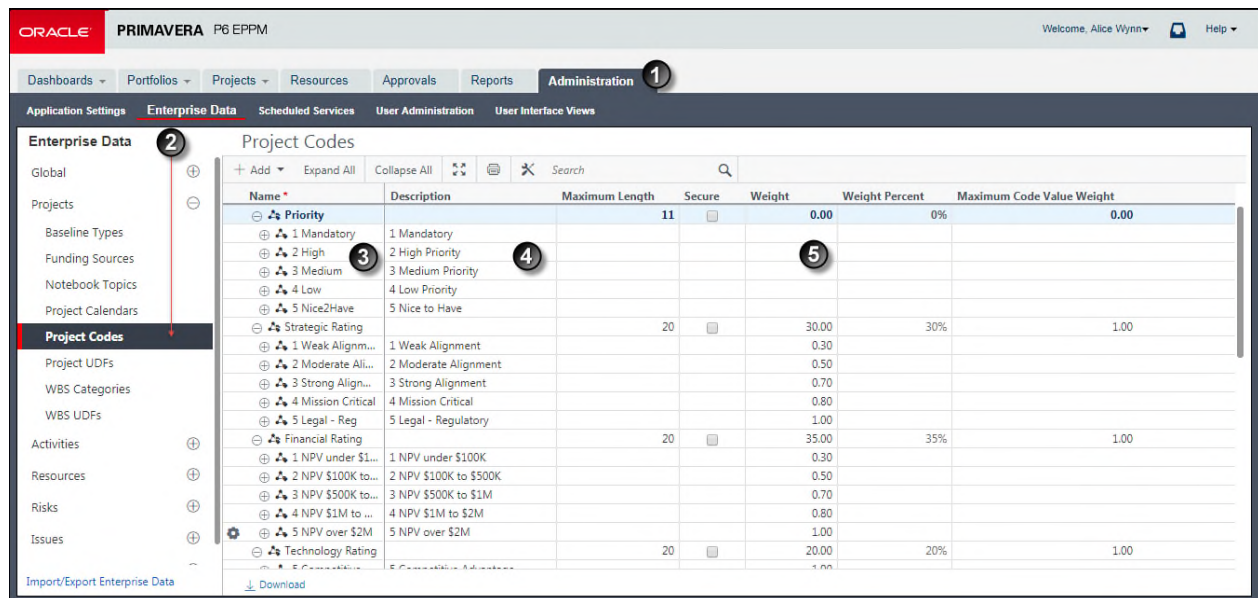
ORACLE PRIMAVERA P6 EPPM

Welcome, Alice Wynn Help

Dashboards Portfolios Projects Resources Approvals Reports Administration 1

Application Settings Enterprise Data Scheduled Services User Administration User Interface Views

Enterprise Data 2

Global
Projects
Baseline Types
Funding Sources
Notebook Topics
Project Calendars
Project Codes
Project UDFs
WBS Categories
WBS UDFs
Activities
Resources
Risks
Issues

Import/Export Enterprise Data

Project Codes

+ Add Expand All Collapse All Search

| Name * | Description | Maximum Length | Secure | Weight | Weight Percent | Maximum Code Value Weight |
|---|---|---|---|---|---|---|
| Priority | | 11 | | 0.00 | 0% | 0.00 |
| 1 Mandatory | 1 Mandatory | | | | | |
| 2 High | 2 High Priority | | | | | |
| 3 Medium | 3 Medium Priority | | | | | |
| 4 Low | 4 Low Priority | | | | | |
| 5 Nice2Have | 5 Nice to Have | | | | | |
| Strategic Rating | | 20 | | 30.00 | 30% | 1.00 |
| 1 Weak Alignm... | 1 Weak Alignment | | | 0.30 | | |
| 2 Moderate Ali... | 2 Moderate Alignment | | | 0.50 | | |
| 3 Strong Align... | 3 Strong Alignment | | | 0.70 | | |
| 4 Mission Critical | 4 Mission Critical | | | 0.80 | | |
| 5 Legal - Reg | 5 Legal - Regulatory | | | 1.00 | | |
| Financial Rating | | 20 | | 35.00 | 35% | 1.00 |
| 1 NPV under $1... | 1 NPV under $100K | | | 0.30 | | |
| 2 NPV $100K to... | 2 NPV $100K to $500K | | | 0.50 | | |
| 3 NPV $500K to... | 3 NPV $500K to $1M | | | 0.70 | | |
| 4 NPV $1M to ... | 4 NPV $1M to $2M | | | 0.80 | | |
| 5 NPV over $2M | 5 NPV over $2M | | | 1.00 | | |
| Technology Rating | | 20 | | 20.00 | 20% | 1.00 |
| 5 Competitive... | 5 Competitive Advantage | | | 1.00 | | |

3 4 5

Download